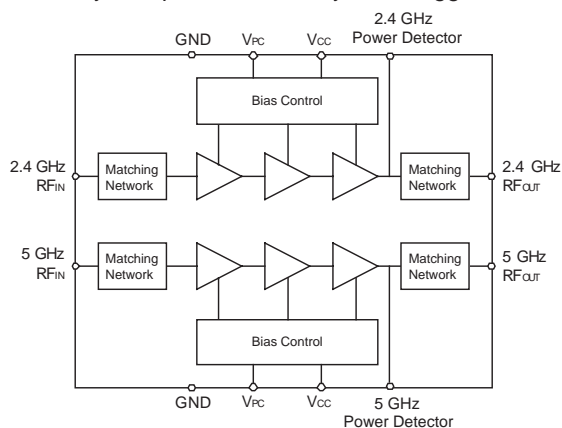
GND $V_{PC}$ $V_{CC}$ 2.4 GHz Power Detector

Bias Control

2.4 GHz $RF_{IN}$

Matching Network

Matching Network

2.4 GHz $RF_{OUT}$

5 GHz $RF_{IN}$

Matching Network

Matching Network

5 GHz $RF_{OUT}$

Bias Control

GND $V_{PC}$ $V_{CC}$ 5 GHz Power Detector